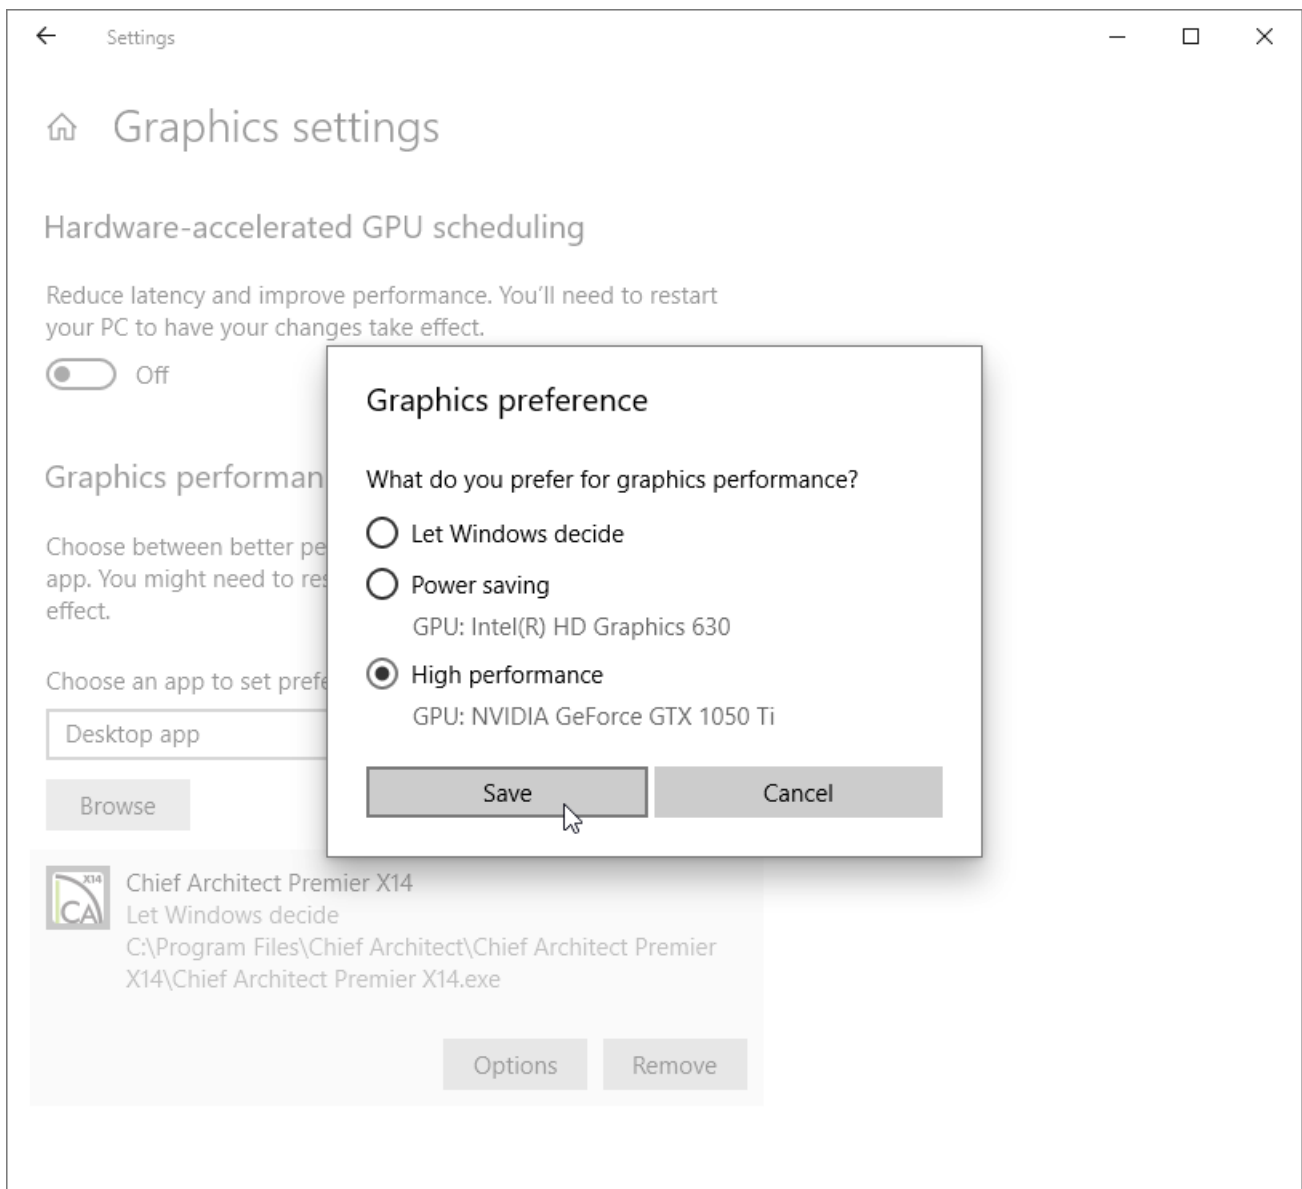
Settings

Graphics settings

Hardware-accelerated GPU scheduling

Reduce latency and improve performance. You'll need to restart your PC to have your changes take effect.

Off

Graphics performan

Choose between better pe app. You might need to re effect.

Choose an app to set prefe

Desktop app

Browse

Graphics preference

What do you prefer for graphics performance?

Let Windows decide

Power saving

GPU: Intel(R) HD Graphics 630

High performance

GPU: NVIDIA GeForce GTX 1050 Ti

Save

Cancel

X14 CA

Chief Architect Premier X14

Let Windows decide

C:\Program Files\Chief Architect\Chief Architect Premier X14\Chief Architect Premier X14.exe

Options

Remove